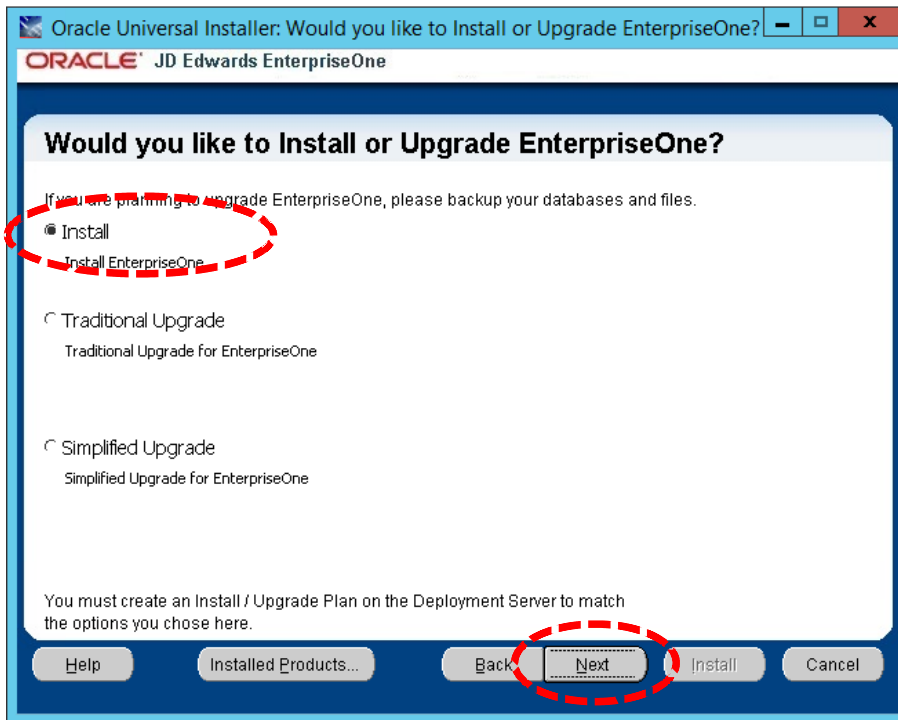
Oracle Universal Installer: Would you like to Install or Upgrade EnterpriseOne?

ORACLE JD Edwards EnterpriseOne

Would you like to Install or Upgrade EnterpriseOne?

If you are planning to upgrade EnterpriseOne, please backup your databases and files.

Install
Install EnterpriseOne

Traditional Upgrade
Traditional Upgrade for EnterpriseOne

Simplified Upgrade
Simplified Upgrade for EnterpriseOne

You must create an Install / Upgrade Plan on the Deployment Server to match the options you chose here.

Help | Installed Products... | Back | Next | Install | Cancel